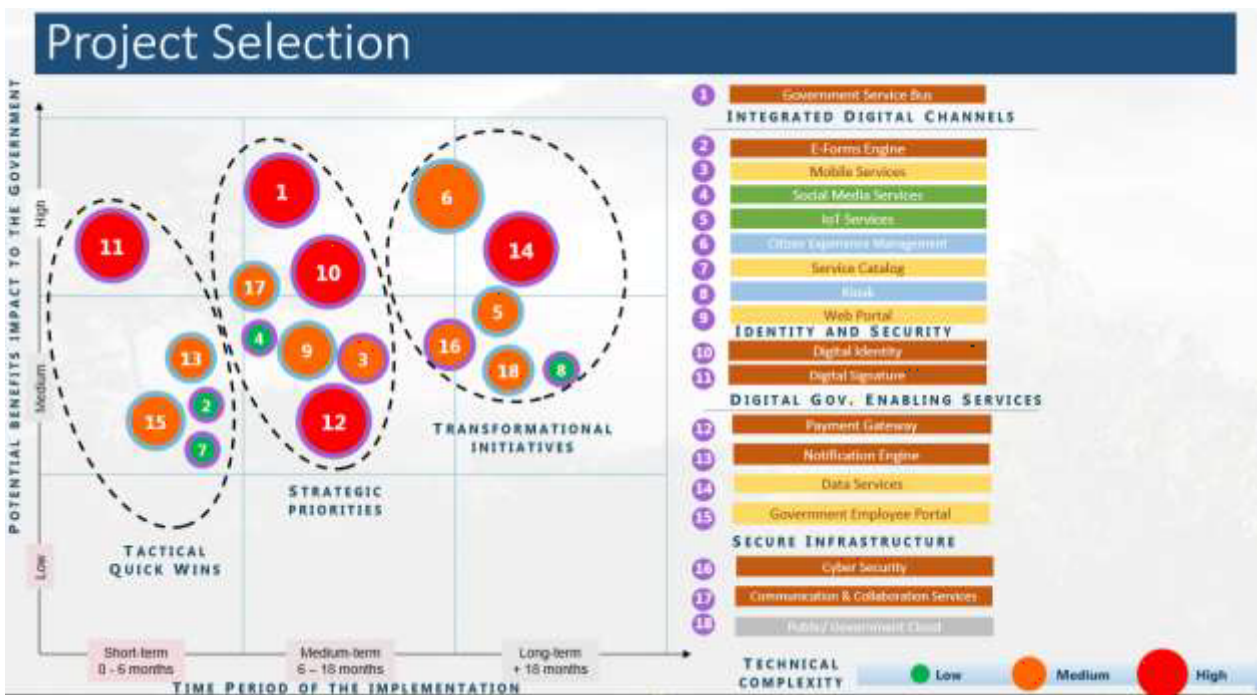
Project Selection

POTENTIAL BENEFITS IMPACT TO THE GOVERNMENT

High

Medium

Low

11

13

15

2

7

1

17

10

4

9

3

12

6

14

5

16

18

8

TACTICAL QUICK WINS

STRATEGIC PRIORITIES

TRANSFORMATIONAL INITIATIVES

Short-term 0 - 6 months

Medium-term 6 – 18 months

Long-term + 18 months

TIME PERIOD OF THE IMPLEMENTATION

1 Government Service Bus

INTEGRATED DIGITAL CHANNELS

2 E-Forms Engine

3 Mobile Services

4 Social Media Services

5 IoT Services

6 Citizen Experience Management

7 Service Catalog

8 Kiosk

9 Web Portal

IDENTITY AND SECURITY

10 Digital Identity

11 Digital Signature

DIGITAL GOV. ENABLING SERVICES

12 Payment Gateway

13 Notification Engine

14 Data Services

15 Government Employee Portal

SECURE INFRASTRUCTURE

16 Cyber Security

17 Communication & Collaboration Services

18 Public/ Government Cloud

TECHNICAL COMPLEXITY

Low

Medium

High